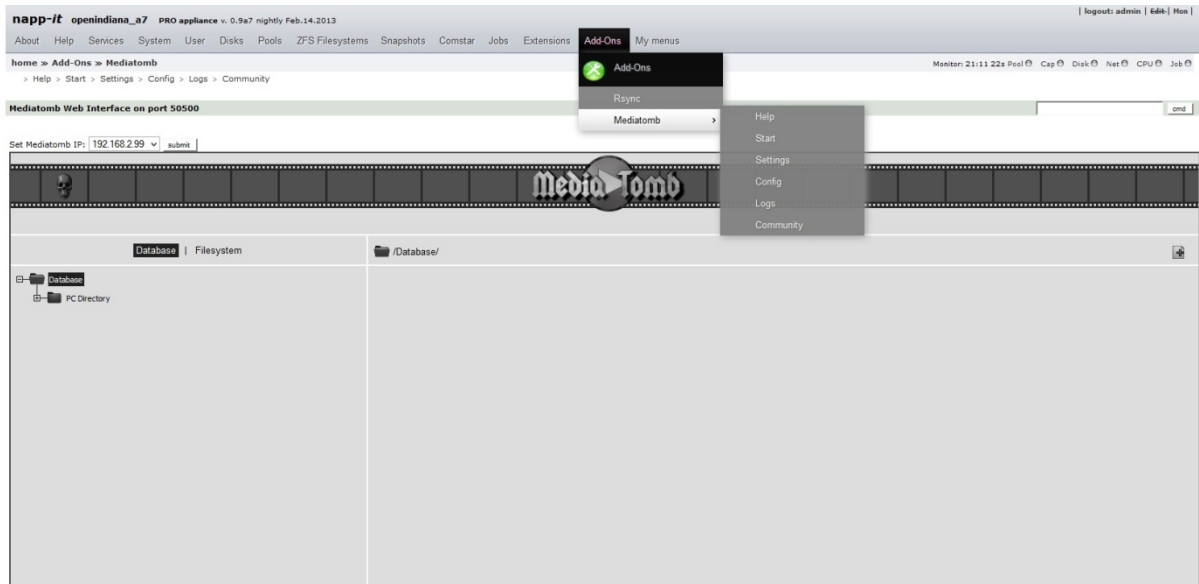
napp-it openindiana_a7 PRO appliance v. 0.9a7 nightly Feb.14.2013

| logout: admin | Edit | Mon |

About Help Services System User Disks Pools ZFS Filesystems Snapshots Comstar Jobs Extensions Add-Ons My menus

home » Add-Ons » Mediatomb

> Help > Start > Settings > Config > Logs > Community

Monitor: 21:11 22s Pool Cap Disk Net CPU Job

Add-Ons

Rsync

Mediatomb

Help

Start

Settings

Config

Logs

Community

Mediatomb Web Interface on port 50500

cmd

Set Mediatomb IP: 192.168.2.99 submit

MediaTomb

Database | Filesystem

/Database/

Database

PC Directory